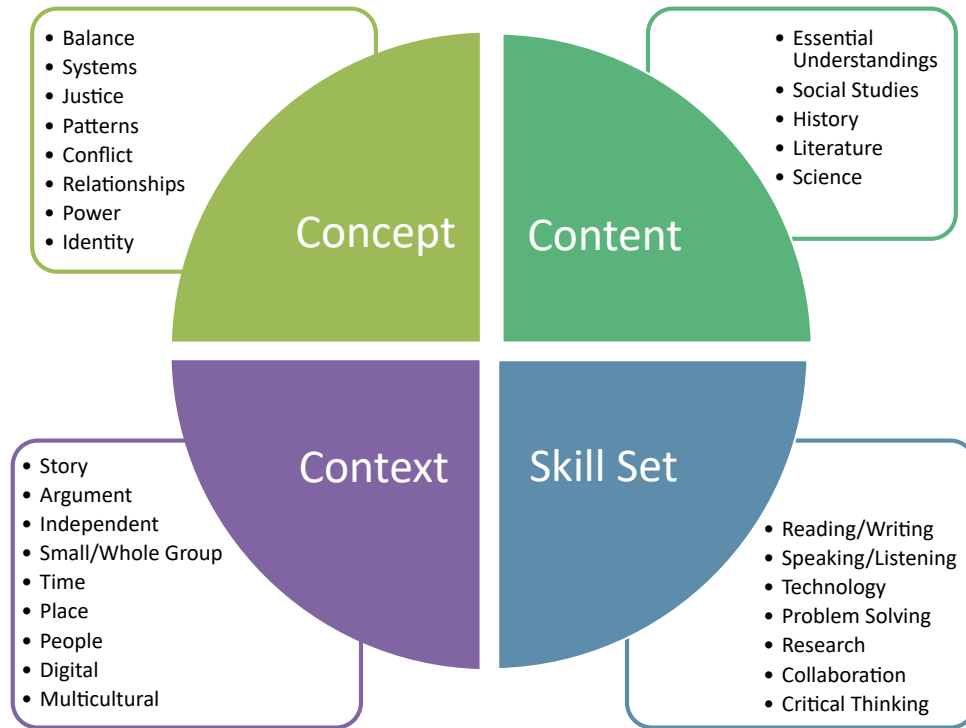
- Balance
- Systems
- Justice
- Patterns
- Conflict
- Relationships
- Power
- Identity

Concept

Content

- Essential Understandings
- Social Studies
- History
- Literature
- Science

Context

- Story
- Argument
- Independent
- Small/Whole Group
- Time
- Place
- People
- Digital
- Multicultural

Skill Set

- Reading/Writing
- Speaking/Listening
- Technology
- Problem Solving
- Research
- Collaboration
- Critical Thinking